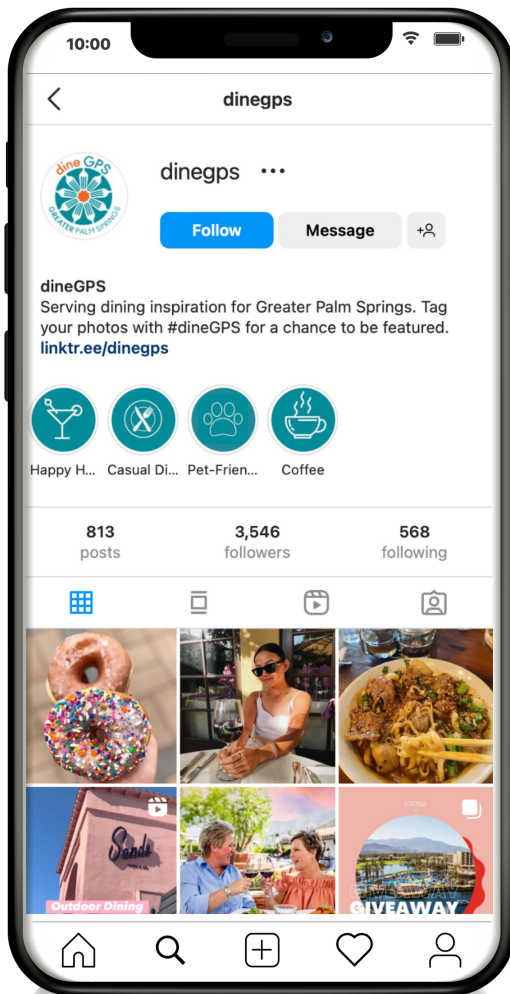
10:00

dinegps

dine GPS GREATER PALM SPRINGS

dinegps •••

Follow Message

dineGPS
Serving dining inspiration for Greater Palm Springs. Tag your photos with #dineGPS for a chance to be featured.
linktr.ee/dinegps

Happy H... Casual Di... Pet-Frien... Coffee

| 813 | 3,546 | 568 |
|---|---|---|
| posts | followers | following |

Sands
Outdoor Dining

GIVEAWAY